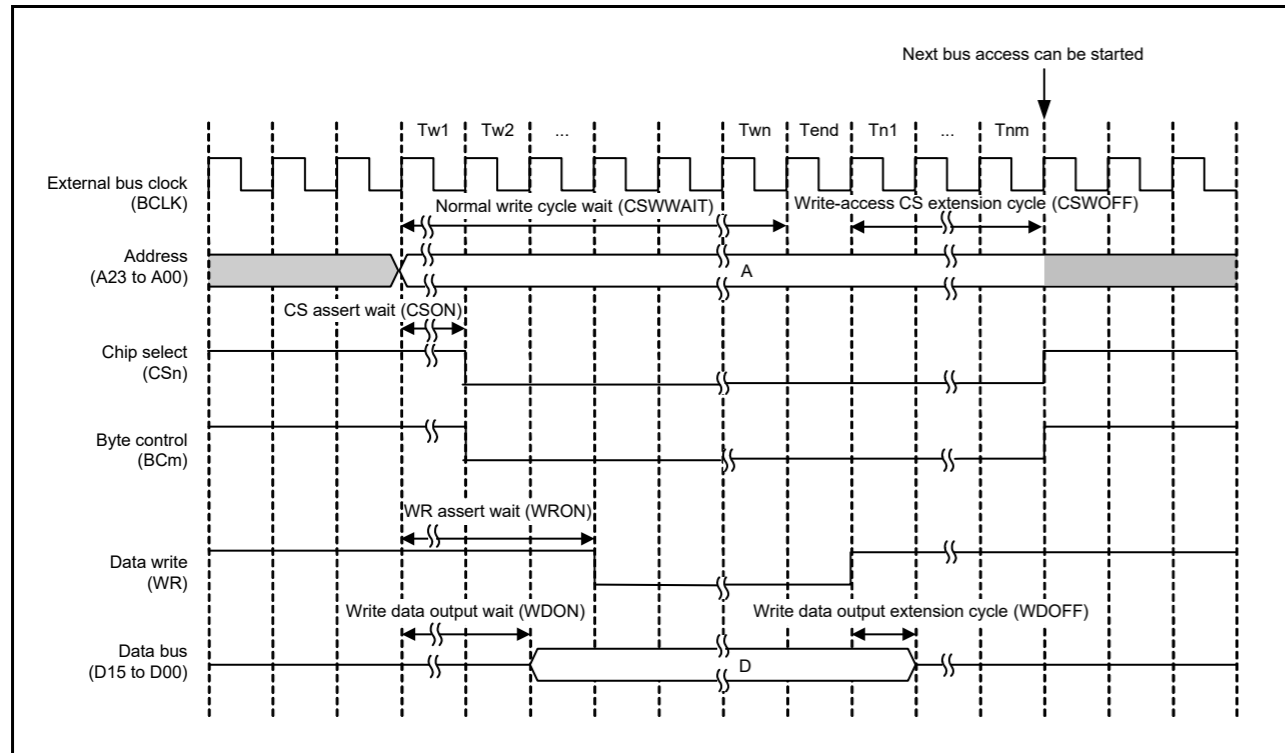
Next bus access can be started

Tw1 Tw2 ... Twn Tend Tn1 ... Tnm

External bus clock (BCLK)

Normal write cycle wait (CSWWAIT)

Write-access CS extension cycle (CSWOFF)

Address (A23 to A00)

A

CS assert wait (CSON)

Chip select (CSn)

Byte control (BCm)

WR assert wait (WRON)

Data write (WR)

Write data output wait (WDON)

Write data output extension cycle (WDOFF)

Data bus (D15 to D00)

D